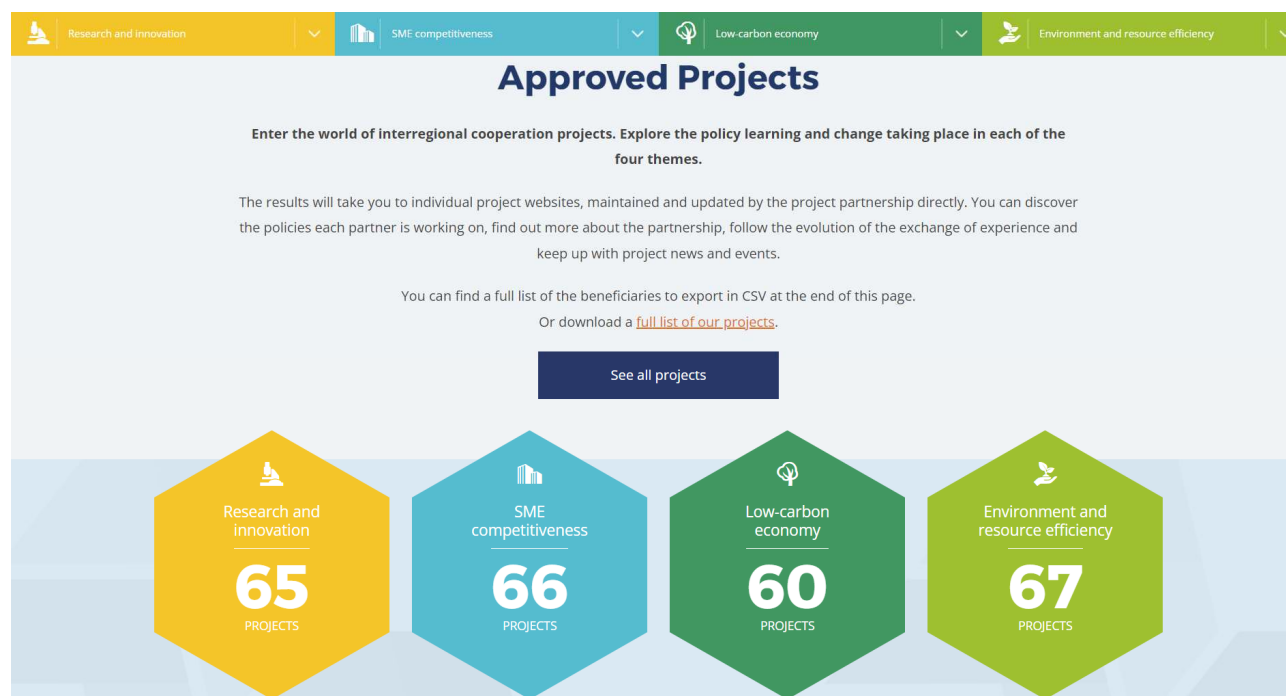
Research and innovation | SME competitiveness | Low-carbon economy | Environment and resource efficiency

Approved Projects

Enter the world of interregional cooperation projects. Explore the policy learning and change taking place in each of the four themes.

The results will take you to individual project websites, maintained and updated by the project partnership directly. You can discover the policies each partner is working on, find out more about the partnership, follow the evolution of the exchange of experience and keep up with project news and events.

You can find a full list of the beneficiaries to export in CSV at the end of this page.
Or download a full list of our projects.

See all projects

Research and innovation
65
PROJECTS

SME competitiveness
66
PROJECTS

Low-carbon economy
60
PROJECTS

Environment and resource efficiency
67
PROJECTS